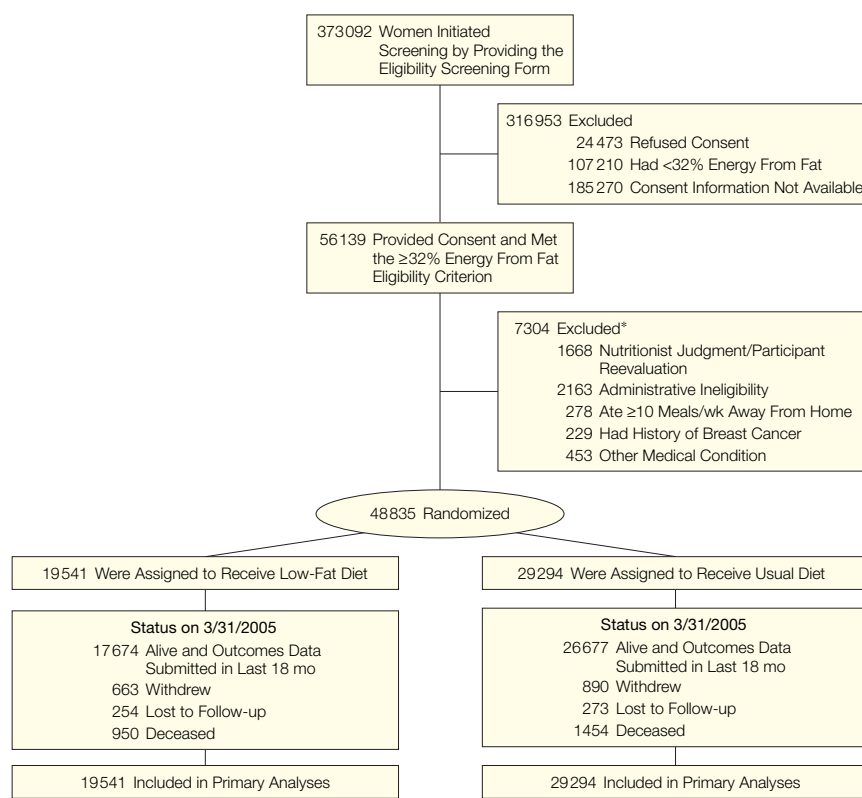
373092 Women Initiated Screening by Providing the Eligibility Screening Form

316953 Excluded
24473 Refused Consent
107210 Had <32% Energy From Fat
185270 Consent Information Not Available

56139 Provided Consent and Met the ≥32% Energy From Fat Eligibility Criterion

7304 Excluded*
1668 Nutritionist Judgment/Participant Reevaluation
2163 Administrative Ineligibility
278 Ate ≥10 Meals/wk Away From Home
229 Had History of Breast Cancer
453 Other Medical Condition

48835 Randomized

19541 Were Assigned to Receive Low-Fat Diet

Status on 3/31/2005
17674 Alive and Outcomes Data Submitted in Last 18 mo
663 Withdrew
254 Lost to Follow-up
950 Deceased

19541 Included in Primary Analyses

29294 Were Assigned to Receive Usual Diet

Status on 3/31/2005
26677 Alive and Outcomes Data Submitted in Last 18 mo
890 Withdrew
273 Lost to Follow-up
1454 Deceased

29294 Included in Primary Analyses